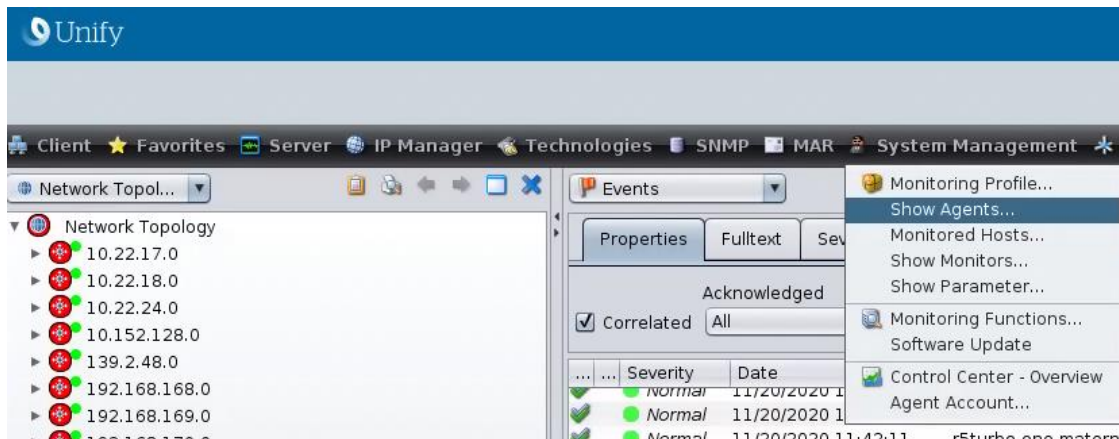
Unify

Client ★ Favorites Server IP Manager Technologies SNMP MAR System Management

Network Topol...

Network Topology
10.22.17.0
10.22.18.0
10.22.24.0
10.152.128.0
139.2.48.0
192.168.168.0
192.168.169.0
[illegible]

Events

Properties Fulltext Se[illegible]

Acknowledged
Correlated All

... ... Severity Date
Normal 11/20/2020 1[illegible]
Normal 11/20/2020 1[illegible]
Normal 11/20/2020 11:42:11 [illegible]

Monitoring Profile...
Show Agents...
Monitored Hosts...
Show Monitors...
Show Parameter...
Monitoring Functions...
Software Update
Control Center - Overview
Agent Account...